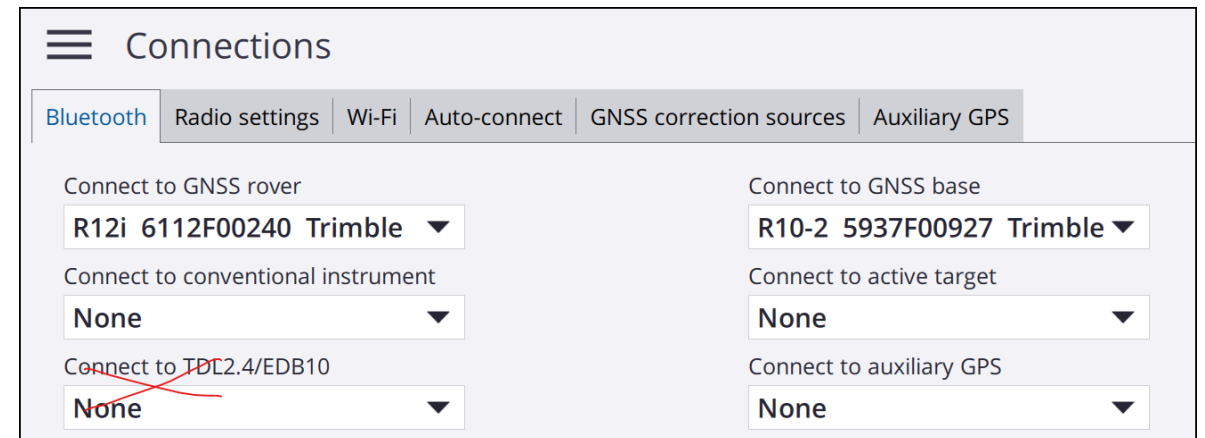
Connections

Bluetooth | Radio settings | Wi-Fi | Auto-connect | GNSS correction sources | Auxiliary GPS

Connect to GNSS rover
R12i 6112F00240 Trimble

Connect to GNSS base
R10-2 5937F00927 Trimble

Connect to conventional instrument
None

Connect to active target
None

Connect to TDL2.4/EDB10
None

Connect to auxiliary GPS
None